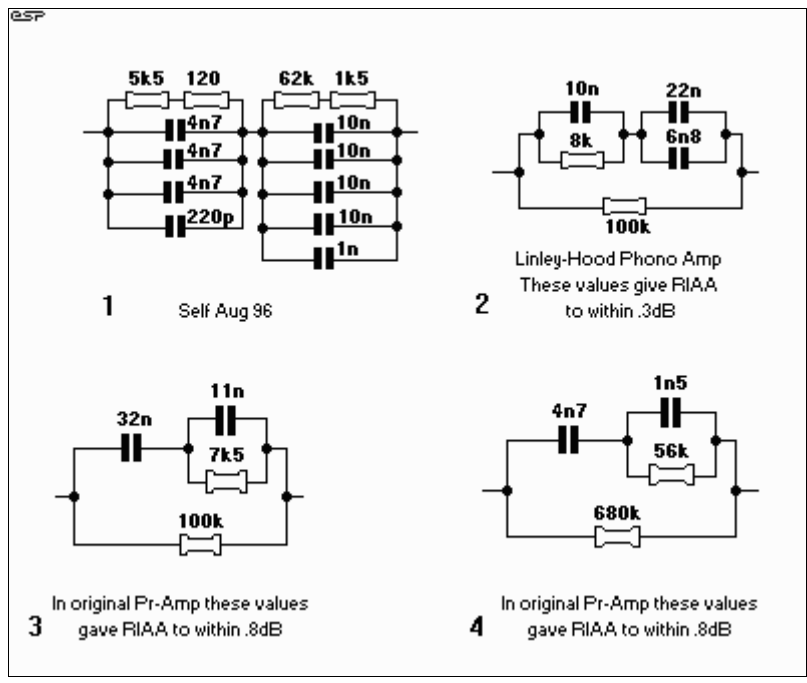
esp

5k5 120 62k 1k5
4n7 10n
4n7 10n
4n7 10n
220p 10n
1n

1 Self Aug 96

10n 22n
8k 6n8
100k

Linley-Hood Phono Amp
These values give RIAA
to within .3dB

2

11n
32n
7k5
100k

In original Pr-Amp these values gave RIAA to within .8dB

3

1n5
4n7
56k
680k

In original Pr-Amp these values gave RIAA to within .8dB

4